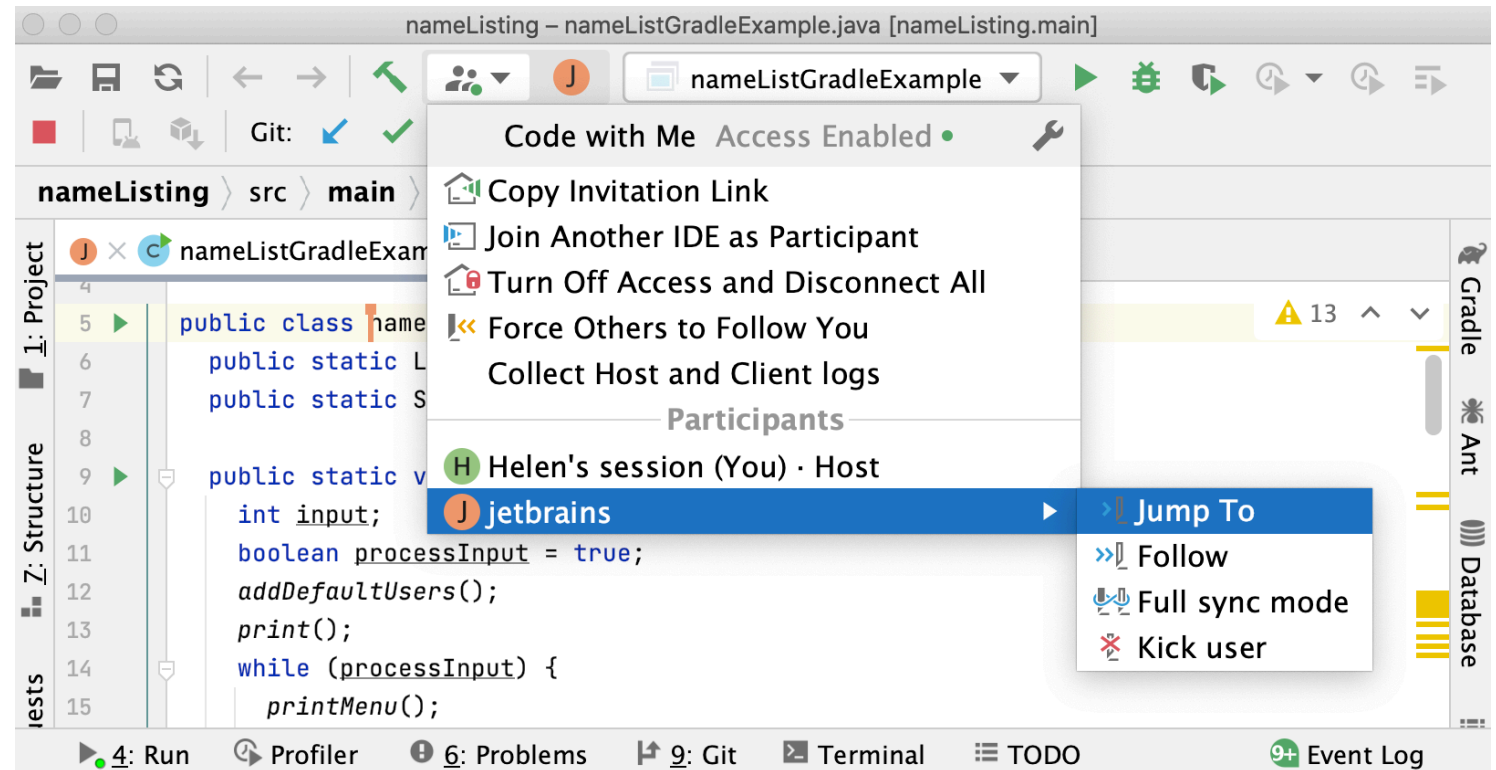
nameListing – nameListGradleExample.java [nameListing.main]

J nameListGradleExample

Git:

nameListing 〉 src 〉 main 〉

1: Project

J × C nameListGradleExam

Code with Me Access Enabled •

Copy Invitation Link
Join Another IDE as Participant
Turn Off Access and Disconnect All
Force Others to Follow You
Collect Host and Client logs

Participants

H Helen's session (You) · Host
J jetbrains

Jump To
Follow
Full sync mode
Kick user

4
5 public class name
6 public static L
7 public static S
8
9 public static v
10 int input;
11 boolean processInput = true;
12 addDefaultUsers();
13 print();
14 while (processInput) {
15 printMenu();

⚠ 13

Gradle
Ant
Database
7: Structure
uests

4: Run Profiler 6: Problems 9: Git Terminal TODO 9+ Event Log